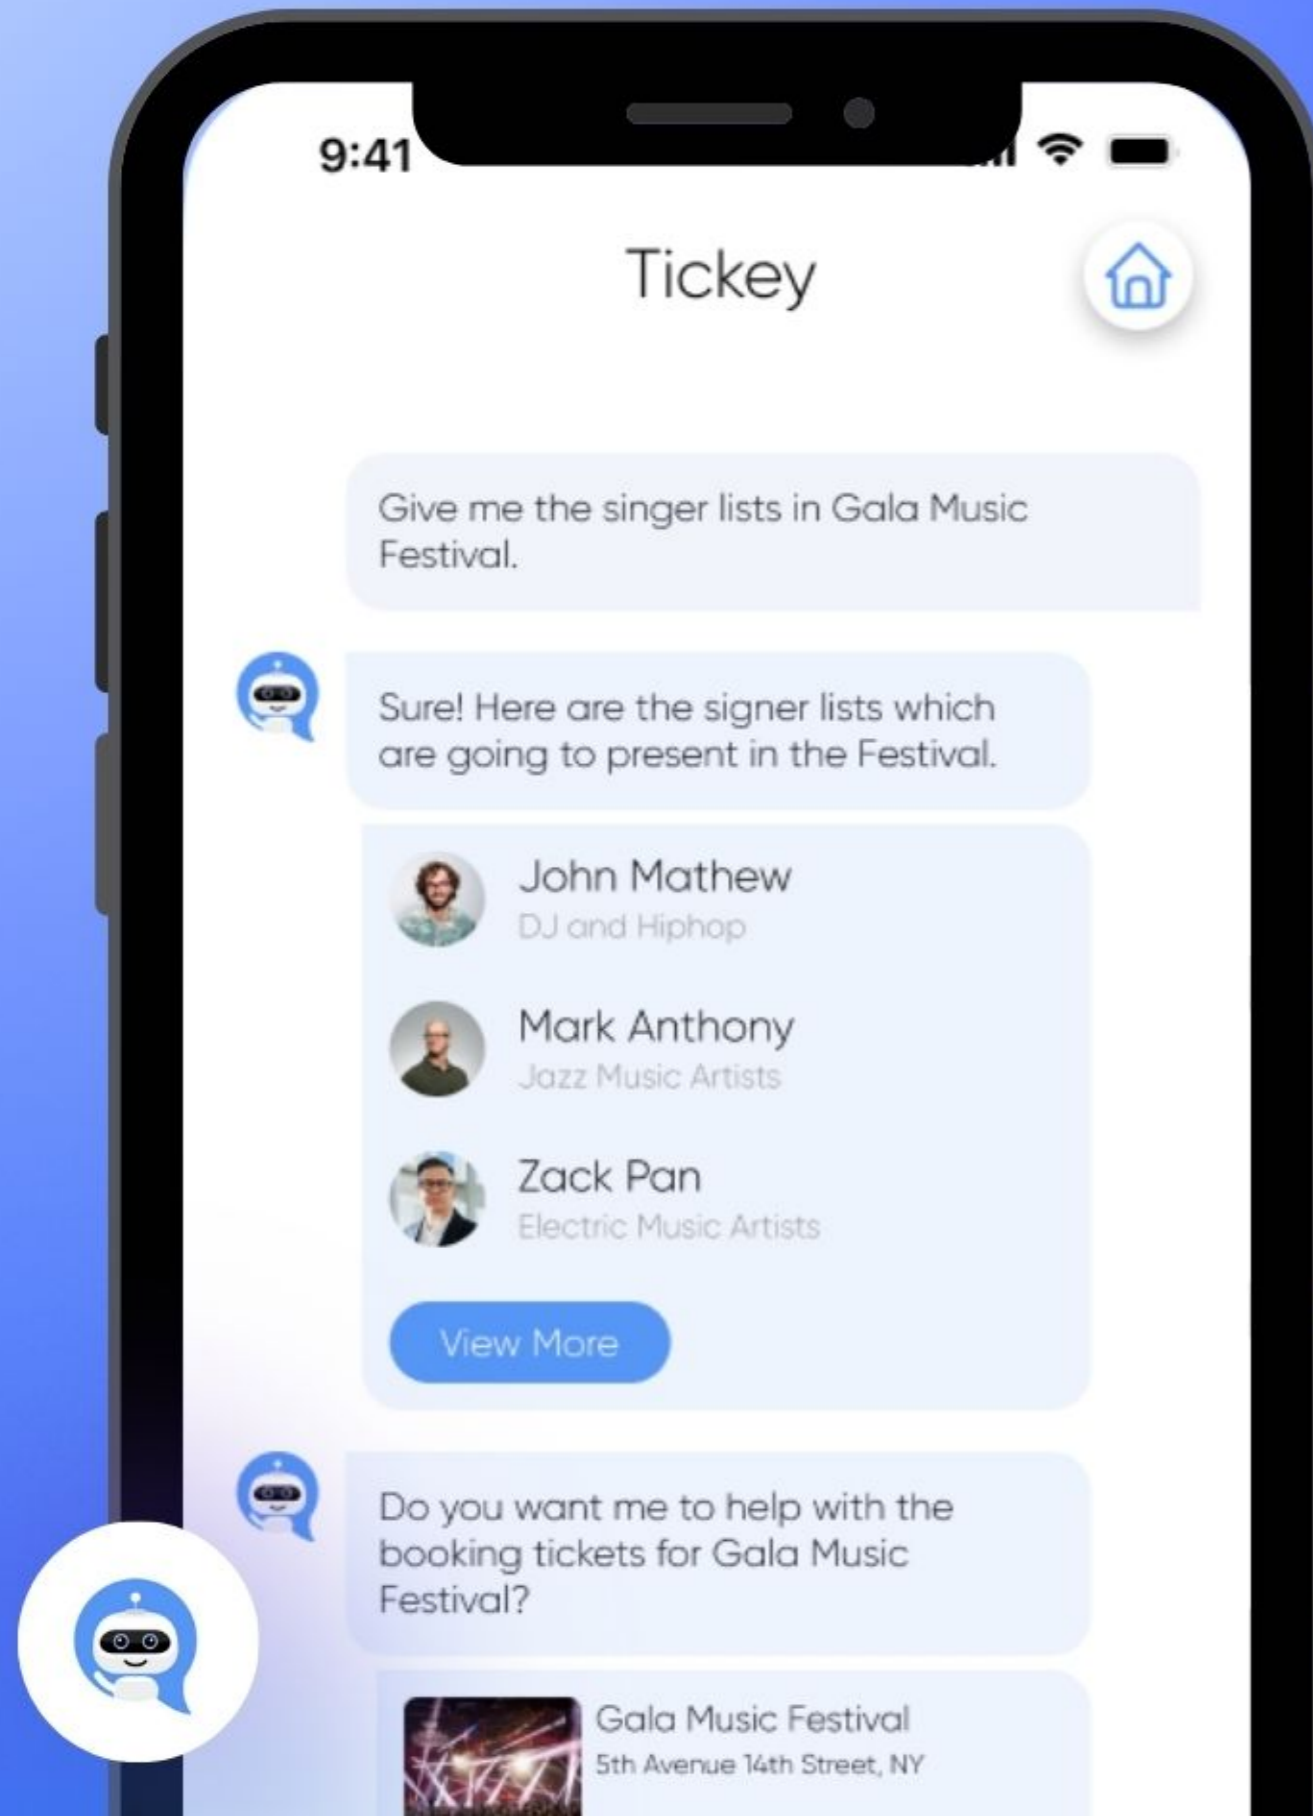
9:41

Tickey

Give me the singer lists in Gala Music Festival.

Sure! Here are the signer lists which are going to present in the Festival.

John Mathew
DJ and Hiphop

Mark Anthony
Jazz Music Artists

Zack Pan
Electric Music Artists

View More

Do you want me to help with the booking tickets for Gala Music Festival?

Gala Music Festival
5th Avenue 14th Street, NY